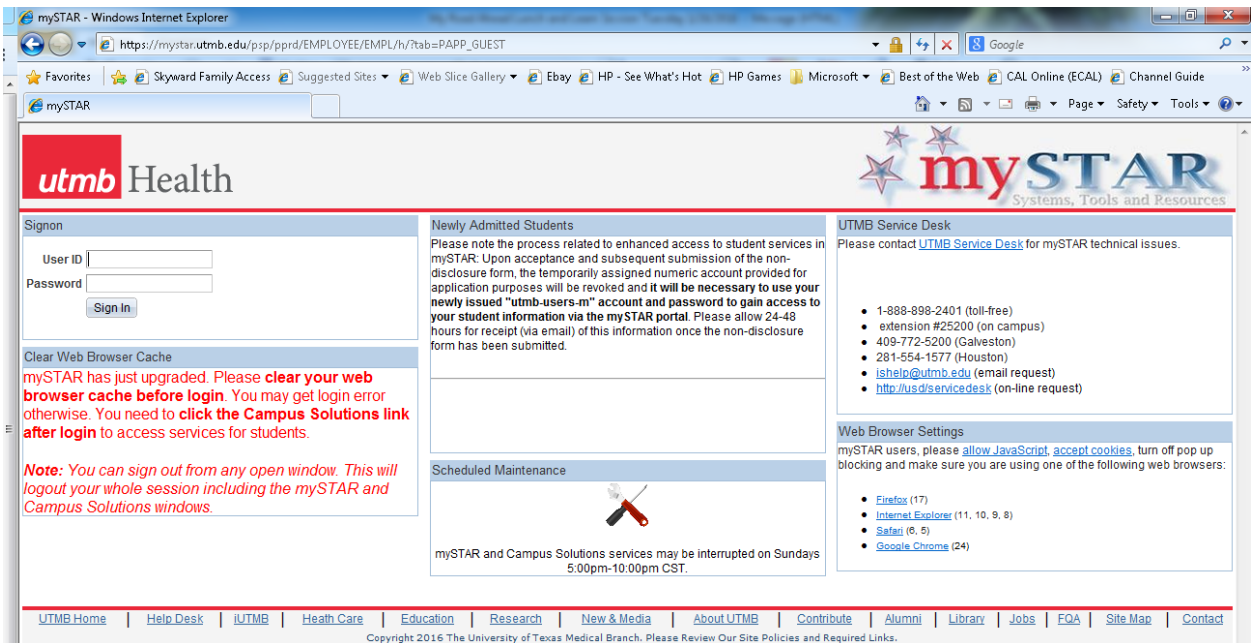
mySTAR - Windows Internet Explorer

https://mystar.utmb.edu/psp/pprd/EMPLOYEE/EMPL/h/?tab=PAPP_GUEST

Google

Favorites | Skyward Family Access | Suggested Sites ▾ | Web Slice Gallery ▾ | Ebay | HP - See What's Hot | HP Games | Microsoft ▾ | Best of the Web | CAL Online (ECAL) | Channel Guide

mySTAR

Page ▾ Safety ▾ Tools ▾

utmb Health

mySTAR
Systems, Tools and Resources

Signon

User ID
Password
Sign In

Clear Web Browser Cache

mySTAR has just upgraded. Please **clear your web browser cache before login**. You may get login error otherwise. You need to **click the Campus Solutions link after login** to access services for students.

***Note:*** *You can sign out from any open window. This will logout your whole session including the mySTAR and Campus Solutions windows.*

Newly Admitted Students

Please note the process related to enhanced access to student services in mySTAR: Upon acceptance and subsequent submission of the non-disclosure form, the temporarily assigned numeric account provided for application purposes will be revoked and **it will be necessary to use your newly issued "utmb-users-m" account and password to gain access to your student information via the mySTAR portal**. Please allow 24-48 hours for receipt (via email) of this information once the non-disclosure form has been submitted.

Scheduled Maintenance

mySTAR and Campus Solutions services may be interrupted on Sundays 5:00pm-10:00pm CST.

UTMB Service Desk

Please contact UTMB Service Desk for mySTAR technical issues.

- 1-888-898-2401 (toll-free)
- extension #25200 (on campus)
- 409-772-5200 (Galveston)
- 281-554-1577 (Houston)
- ishelp@utmb.edu (email request)
- http://usd/servicedesk (on-line request)

Web Browser Settings

mySTAR users, please allow JavaScript, accept cookies, turn off pop up blocking and make sure you are using one of the following web browsers:

- Firefox (17)
- Internet Explorer (11, 10, 9, 8)
- Safari (6, 5)
- Google Chrome (24)

UTMB Home | Help Desk | iUTMB | Heath Care | Education | Research | New & Media | About UTMB | Contribute | Alumni | Library | Jobs | FQA | Site Map | Contact

Copyright 2016 The University of Texas Medical Branch. Please Review Our Site Policies and Required Links.